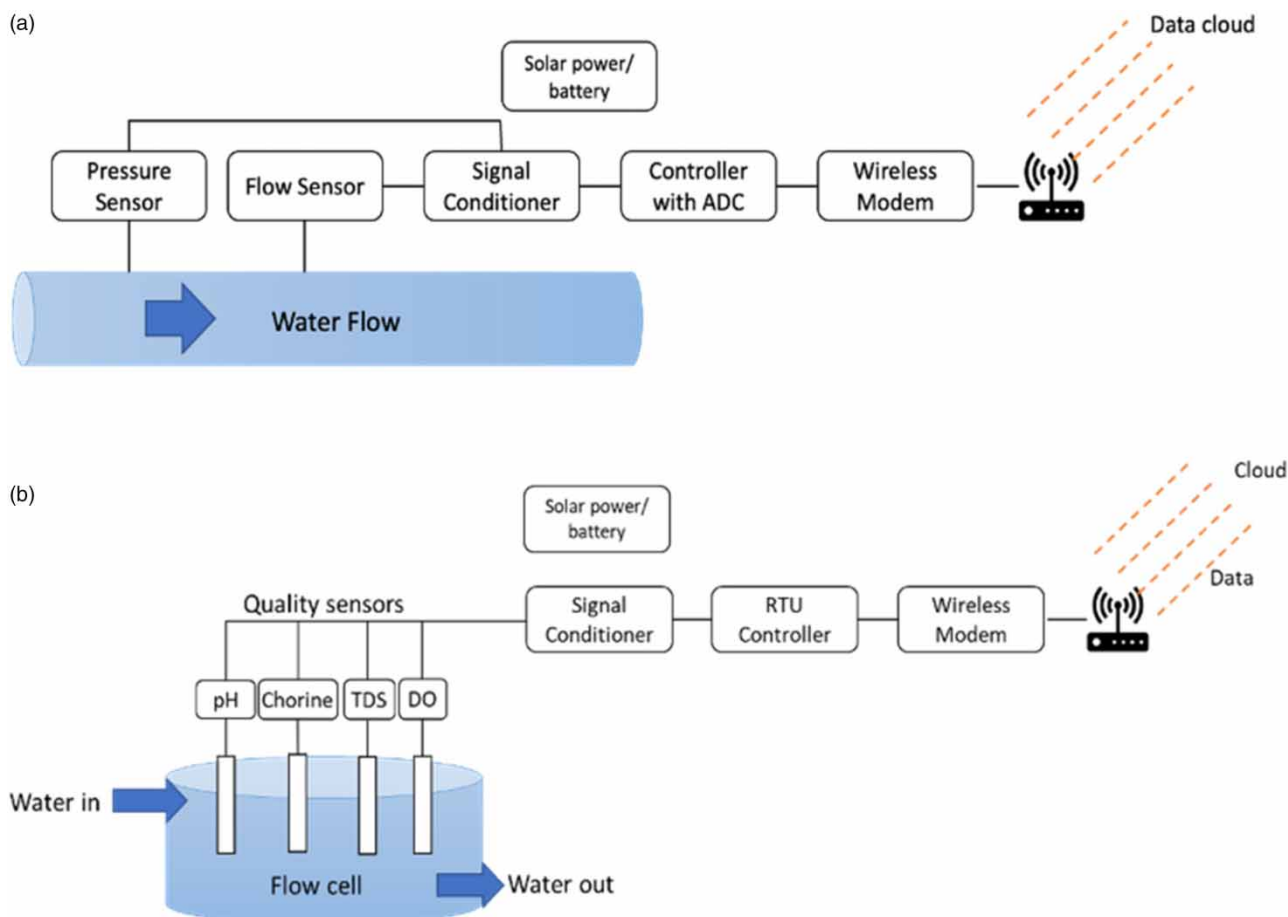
(a)

Data cloud

Solar power/ battery

Pressure Sensor

Flow Sensor

Signal Conditioner

Controller with ADC

Wireless Modem

Water Flow

(b)

Cloud

Solar power/ battery

Data

Quality sensors

Signal Conditioner

RTU Controller

Wireless Modem

pH

Chorine

TDS

DO

Water in

Flow cell

Water out